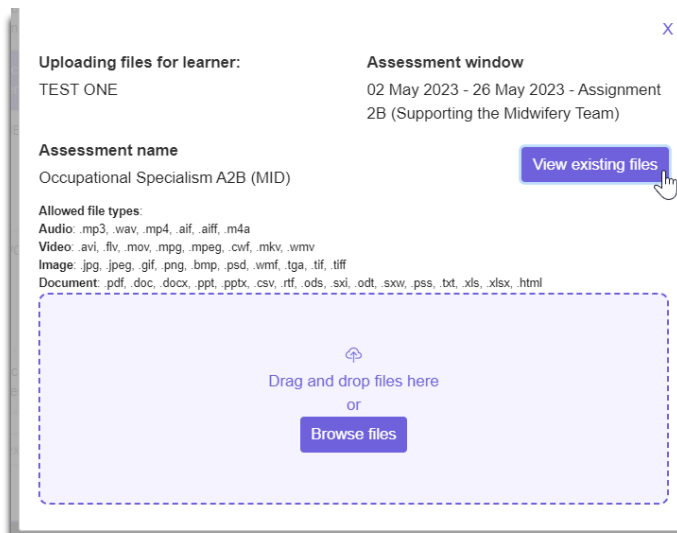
X

Uploading files for learner:
TEST ONE

Assessment window
02 May 2023 - 26 May 2023 - Assignment 2B (Supporting the Midwifery Team)

Assessment name
Occupational Specialism A2B (MID)

View existing files

Allowed file types:
Audio: .mp3, .wav, .mp4, .aif, .aiff, .m4a
Video: .avi, .flv, .mov, .mpg, .mpeg, .cwf, .mkv, .wmv
Image: .jpg, .jpeg, .gif, .png, .bmp, .psd, .wmf, .tga, .tif, .tiff
Document: .pdf, .doc, .docx, .ppt, .pptx, .csv, .rtf, .ods, .sxi, .odt, .sxw, .pss, .txt, .xls, .xlsx, .html

Drag and drop files here
or
Browse files